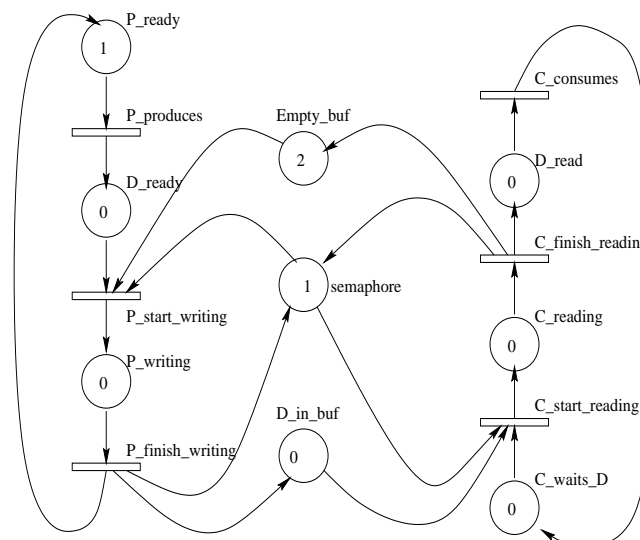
P_ready

1

P_produces

D_ready

0

P_start_writing

P_writing

0

P_finish_writing

Empty_buf

2

1 semaphore

D_in_buf

0

C_consumes

D_read

0

C_finish_readin

C_reading

0

C_start_reading

C_waits_D

0